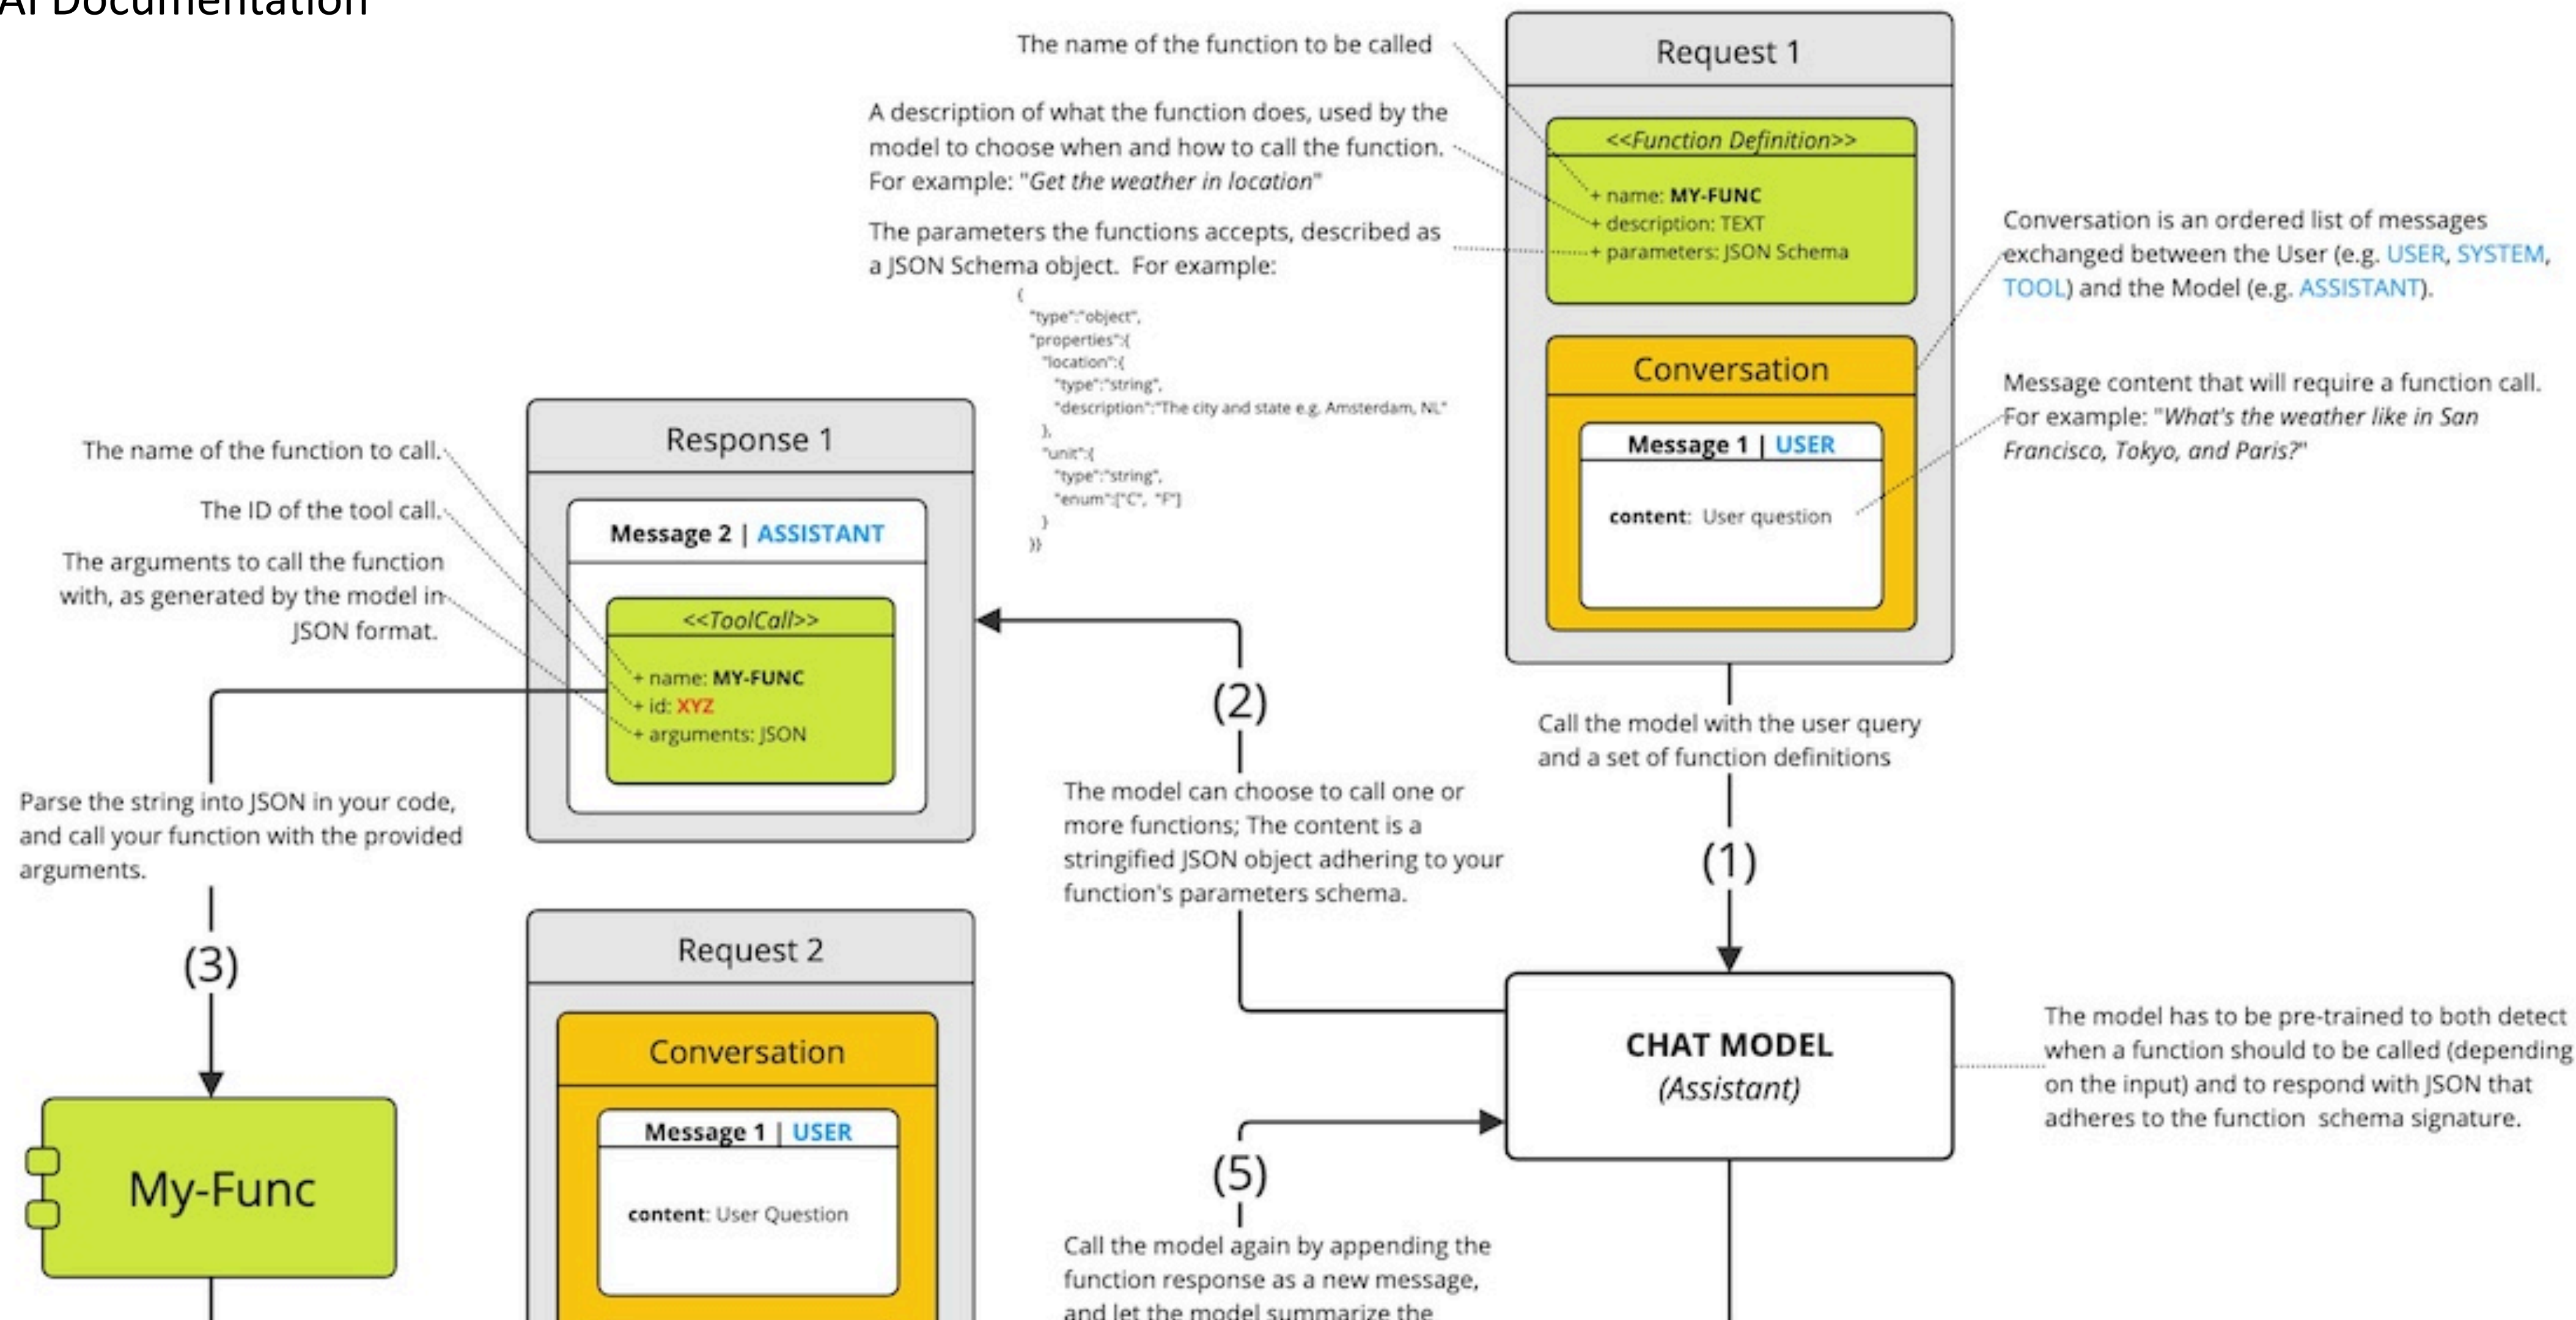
AI Documentation

The name of the function to be called

A description of what the function does, used by the model to choose when and how to call the function. For example: "Get the weather in location"

The parameters the functions accepts, described as a JSON Schema object. For example:

{
"type":"object",
"properties":{
"location":{
"type":"string",
"description":"The city and state e.g. Amsterdam, NL"
},
"unit":{
"type":"string",
"enum":["C", "F"]
}
}}

Request 1

<<Function Definition>>
+ name: MY-FUNC
+ description: TEXT
+ parameters: JSON Schema

Conversation

Message 1 | USER

content: User question

Conversation is an ordered list of messages exchanged between the User (e.g. USER, SYSTEM, TOOL) and the Model (e.g. ASSISTANT).

Message content that will require a function call. For example: "What's the weather like in San Francisco, Tokyo, and Paris?"

Response 1

The name of the function to call.

The ID of the tool call.

The arguments to call the function with, as generated by the model in JSON format.

Message 2 | ASSISTANT

<<ToolCall>>
+ name: MY-FUNC
+ id: XYZ
+ arguments: JSON

(2)

Call the model with the user query and a set of function definitions

The model can choose to call one or more functions; The content is a stringified JSON object adhering to your function's parameters schema.

(1)

Parse the string into JSON in your code, and call your function with the provided arguments.

(3)

Request 2

Conversation

Message 1 | USER

content: User Question

My-Func

CHAT MODEL
(Assistant)

The model has to be pre-trained to both detect when a function should to be called (depending on the input) and to respond with JSON that adheres to the function schema signature.

(5)

Call the model again by appending the function response as a new message, and let the model summarize the